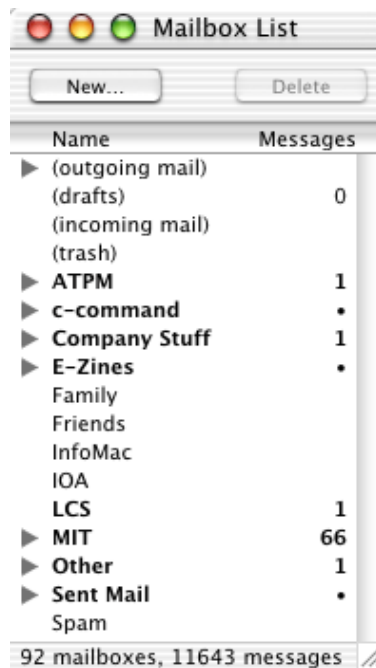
Mailbox List

New...

Delete

| Name | Messages |
|---|---|
| (outgoing mail) | |
| (drafts) | 0 |
| (incoming mail) | |
| (trash) | |
| ATPM | 1 |
| c-command | • |
| Company Stuff | 1 |
| E-Zines | • |
| Family | |
| Friends | |
| InfoMac | |
| IOA | |
| LCS | 1 |
| MIT | 66 |
| Other | 1 |
| Sent Mail | • |
| Spam | |

92 mailboxes, 11643 messages